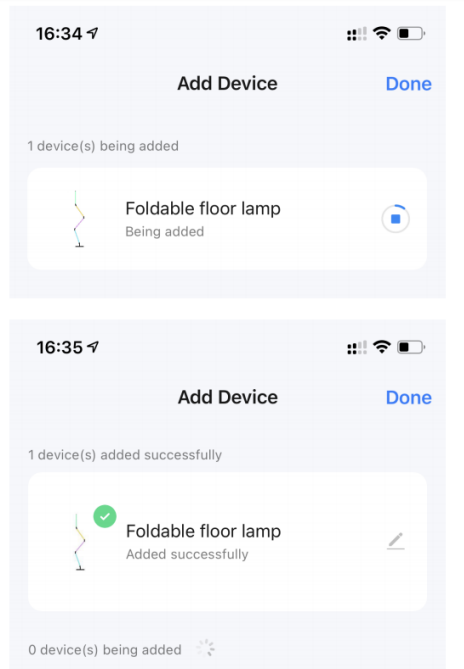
16:34

Add Device

Done

1 device(s) being added

Foldable floor lamp

Being added

16:35

Add Device

Done

1 device(s) added successfully

Foldable floor lamp

Added successfully

0 device(s) being added